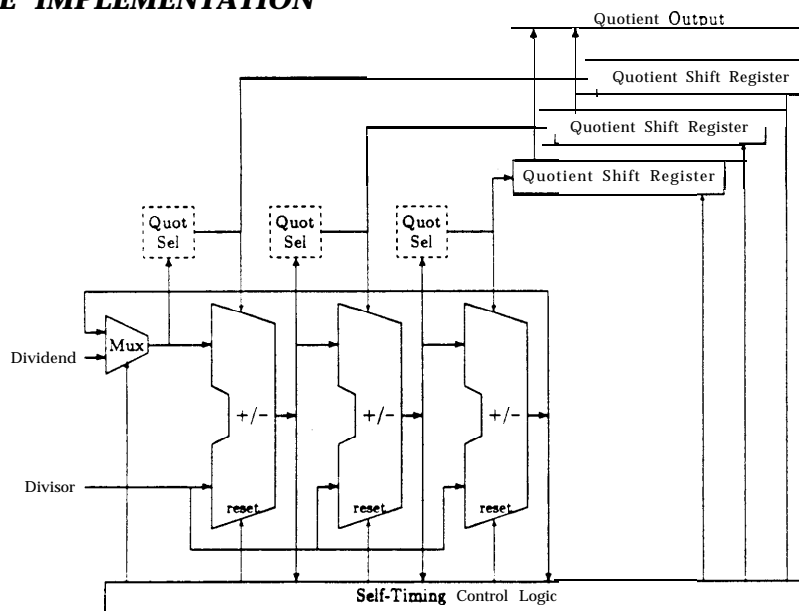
E IMPLEMENTATION

Quotient Output

Quotient Shift Register

Quotient Shift Register

Quotient Shift Register

Quot Sel

Quot Sel

Quot Sel

Dividend

Mux

+/-

+/-

+/-

Divisor

reset

reset

reset

Self-Timing Control Logic